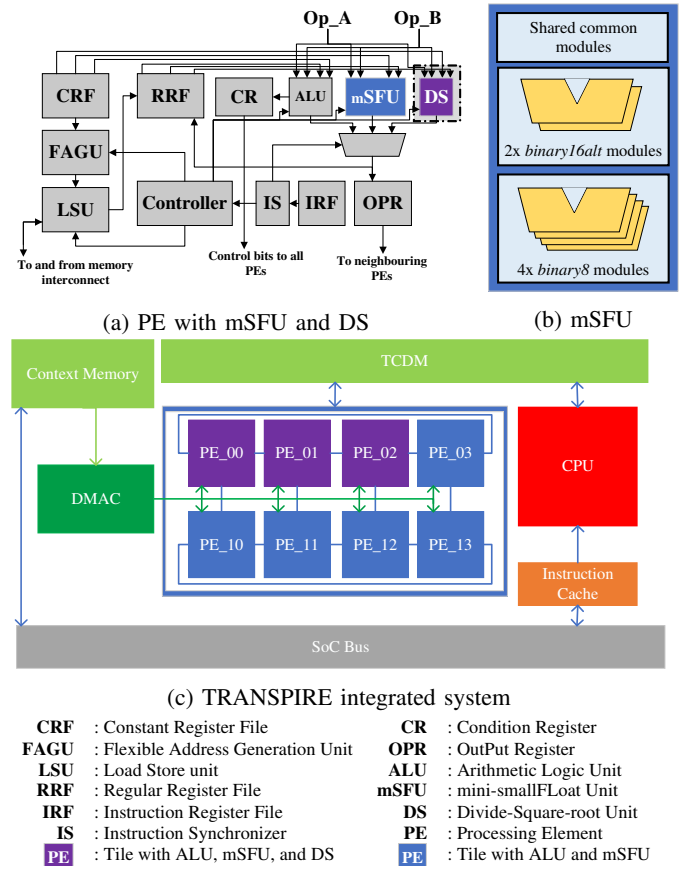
Op_A Op_B

CRF RRF CR ALU mSFU DS

FAGU

LSU Controller IS IRF OPR

To and from memory interconnect

Control bits to all PEs

To neighbouring PEs

Shared common modules

2x *binary16alt* modules

4x *binary8* modules

(a) PE with mSFU and DS

(b) mSFU

Context Memory

TCDM

DMAC

PE_00 PE_01 PE_02 PE_03

PE_10 PE_11 PE_12 PE_13

CPU

Instruction Cache

SoC Bus

(c) TRANSPIRE integrated system

| | | | |
|---|---|---|---|
| **CRF** | : Constant Register File | **CR** | : Condition Register |
| **FAGU** | : Flexible Address Generation Unit | **OPR** | : OutPut Register |
| **LSU** | : Load Store unit | **ALU** | : Arithmetic Logic Unit |
| **RRF** | : Regular Register File | **mSFU** | : mini-smallFLoat Unit |
| **IRF** | : Instruction Register File | **DS** | : Divide-Square-root Unit |
| **IS** | : Instruction Synchronizer | **PE** | : Processing Element |
| **PE** | : Tile with ALU, mSFU, and DS | **PE** | : Tile with ALU and mSFU |